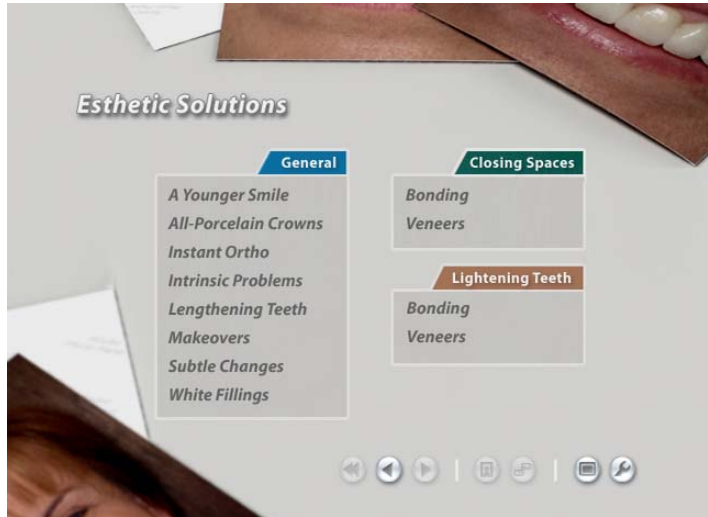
Esthetic Solutions

General
A Younger Smile
All-Porcelain Crowns
Instant Ortho
Intrinsic Problems
Lengthening Teeth
Makeovers
Subtle Changes
White Fillings

Closing Spaces
Bonding
Veneers

Lightening Teeth
Bonding
Veneers